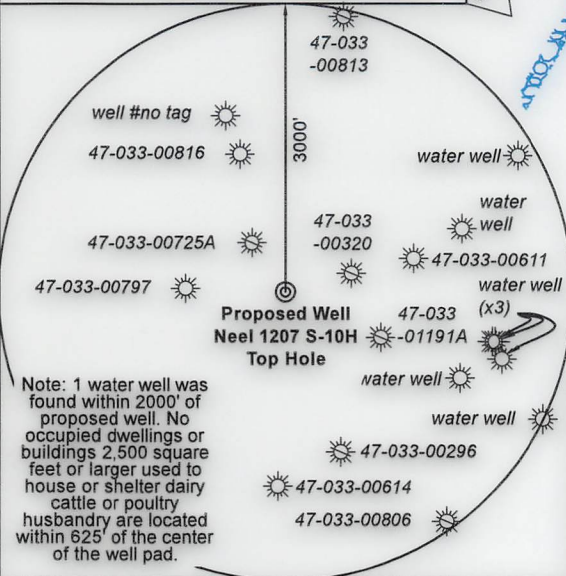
47-033
-00813

well #no tag

47-033-00816

3000'

water well

water
well

47-033
-00320

47-033-00725A

47-033-00611

47-033-00797

water well
(x3)

Proposed Well
Neel 1207 S-10H
Top Hole

47-033
-01191A

water well

water well

Note: 1 water well was found within 2000' of proposed well. No occupied dwellings or buildings 2,500 square feet or larger used to house or shelter dairy cattle or poultry husbandry are located within 625' of the center of the well pad.

47-033-00296

47-033-00614

47-033-00806